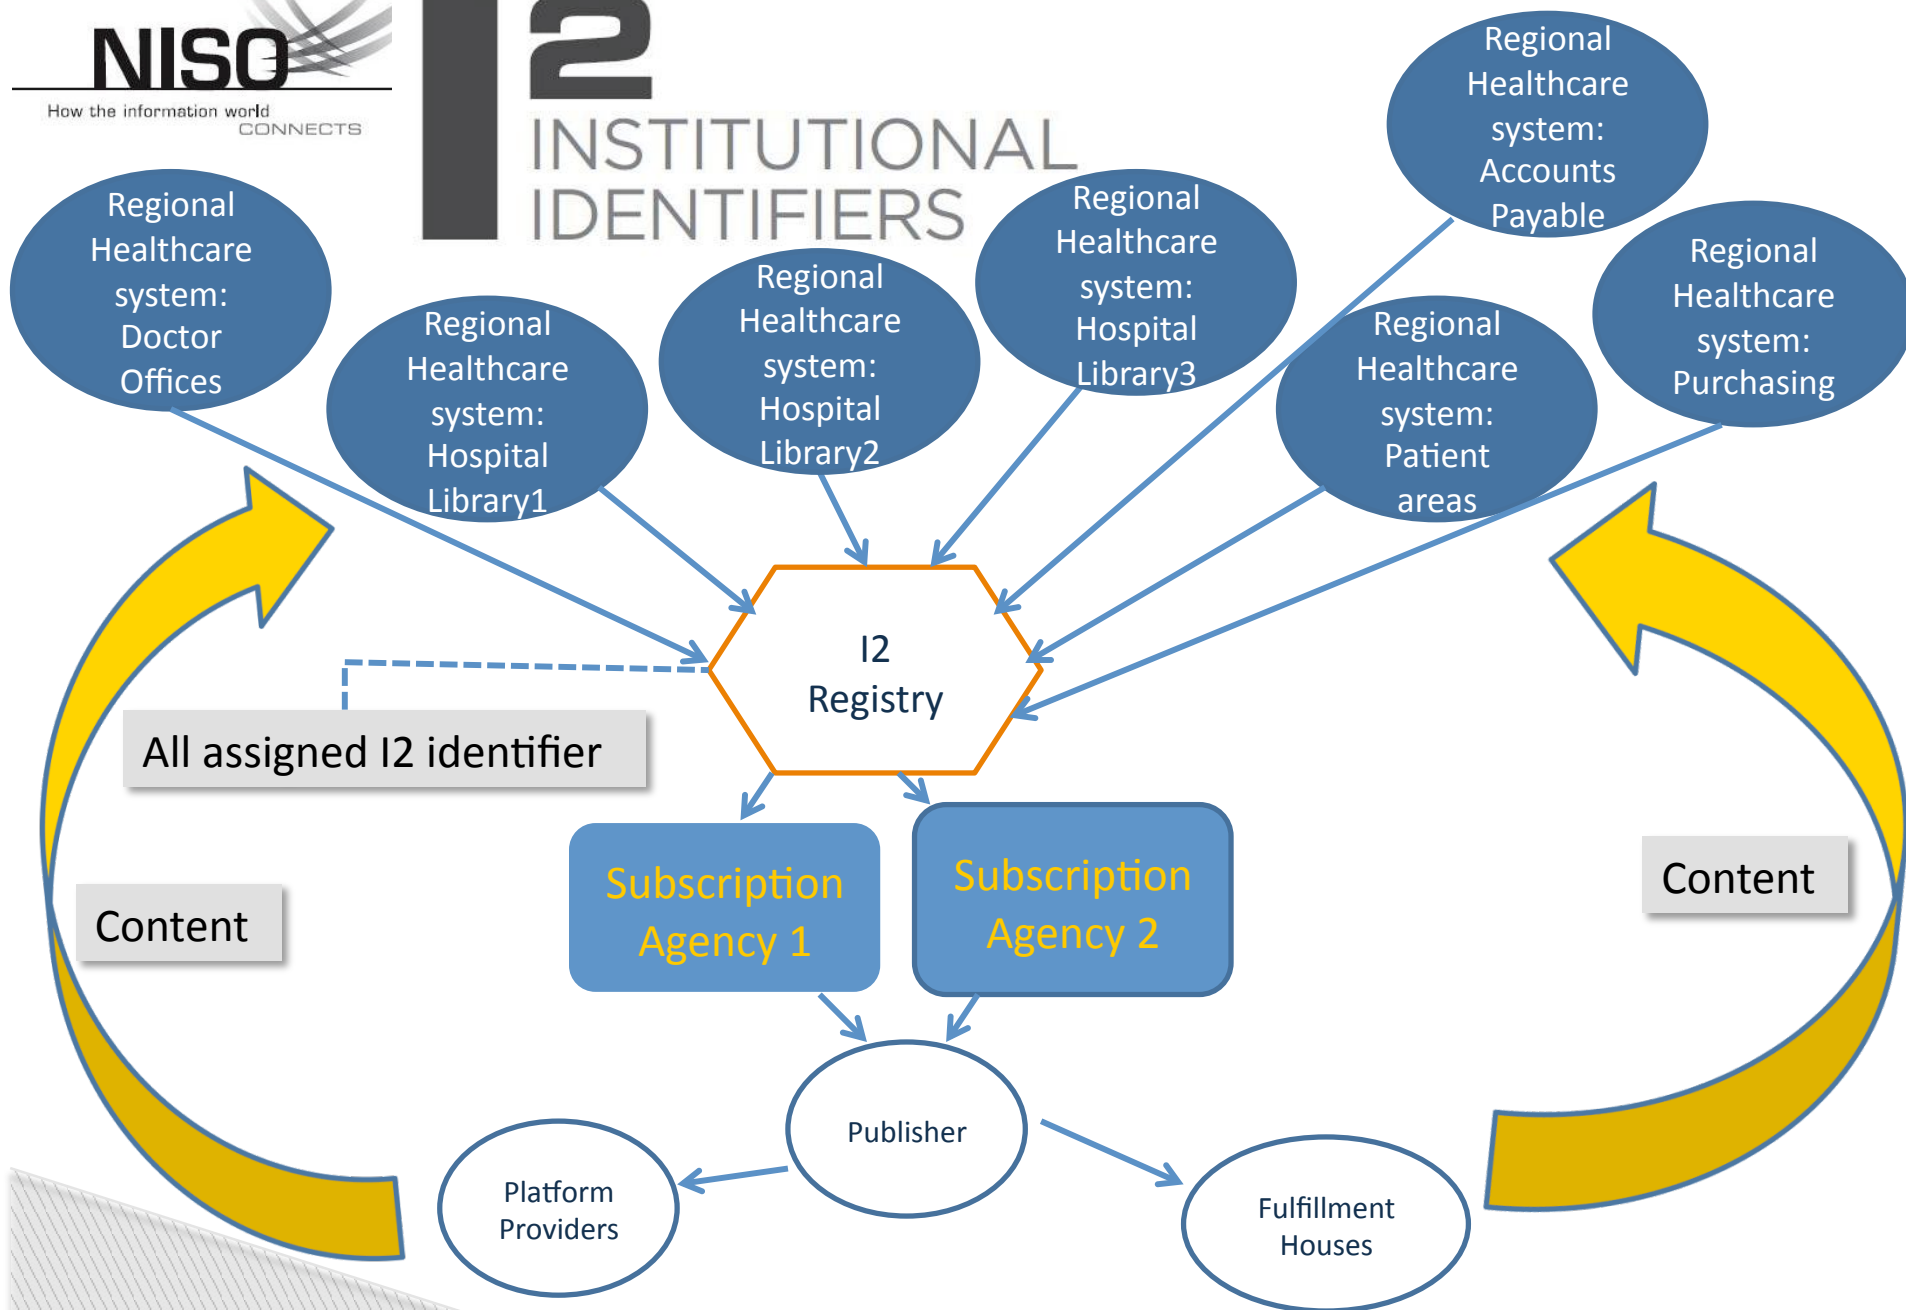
NISO
How the information world CONNECTS

I2
INSTITUTIONAL IDENTIFIERS

Regional Healthcare system: Doctor Offices

Regional Healthcare system: Hospital Library1

Regional Healthcare system: Hospital Library2

Regional Healthcare system: Hospital Library3

Regional Healthcare system: Accounts Payable

Regional Healthcare system: Patient areas

Regional Healthcare system: Purchasing

I2 Registry

All assigned I2 identifier

Subscription Agency 1

Subscription Agency 2

Content

Content

Publisher

Platform Providers

Fulfillment Houses